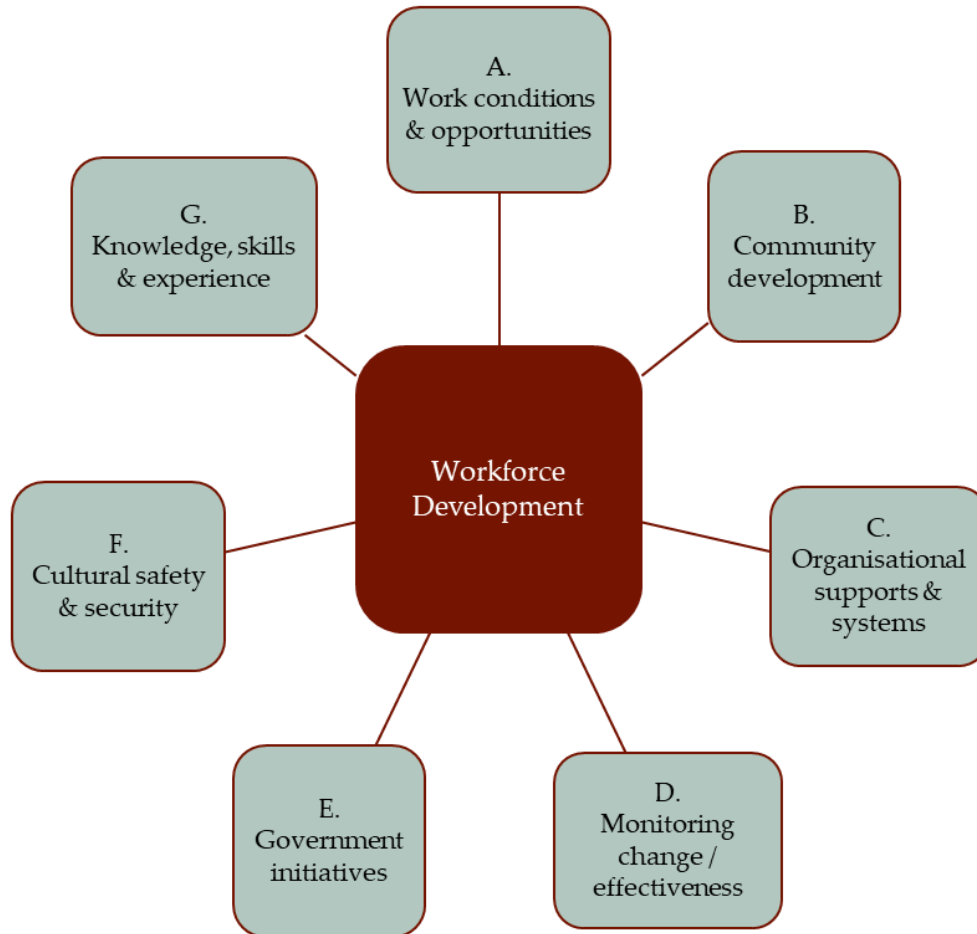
A.
Work conditions & opportunities

G.
Knowledge, skills & experience

B.
Community development

Workforce Development

F.
Cultural safety & security

C.
Organisational supports & systems

E.
Government initiatives

D.
Monitoring change / effectiveness